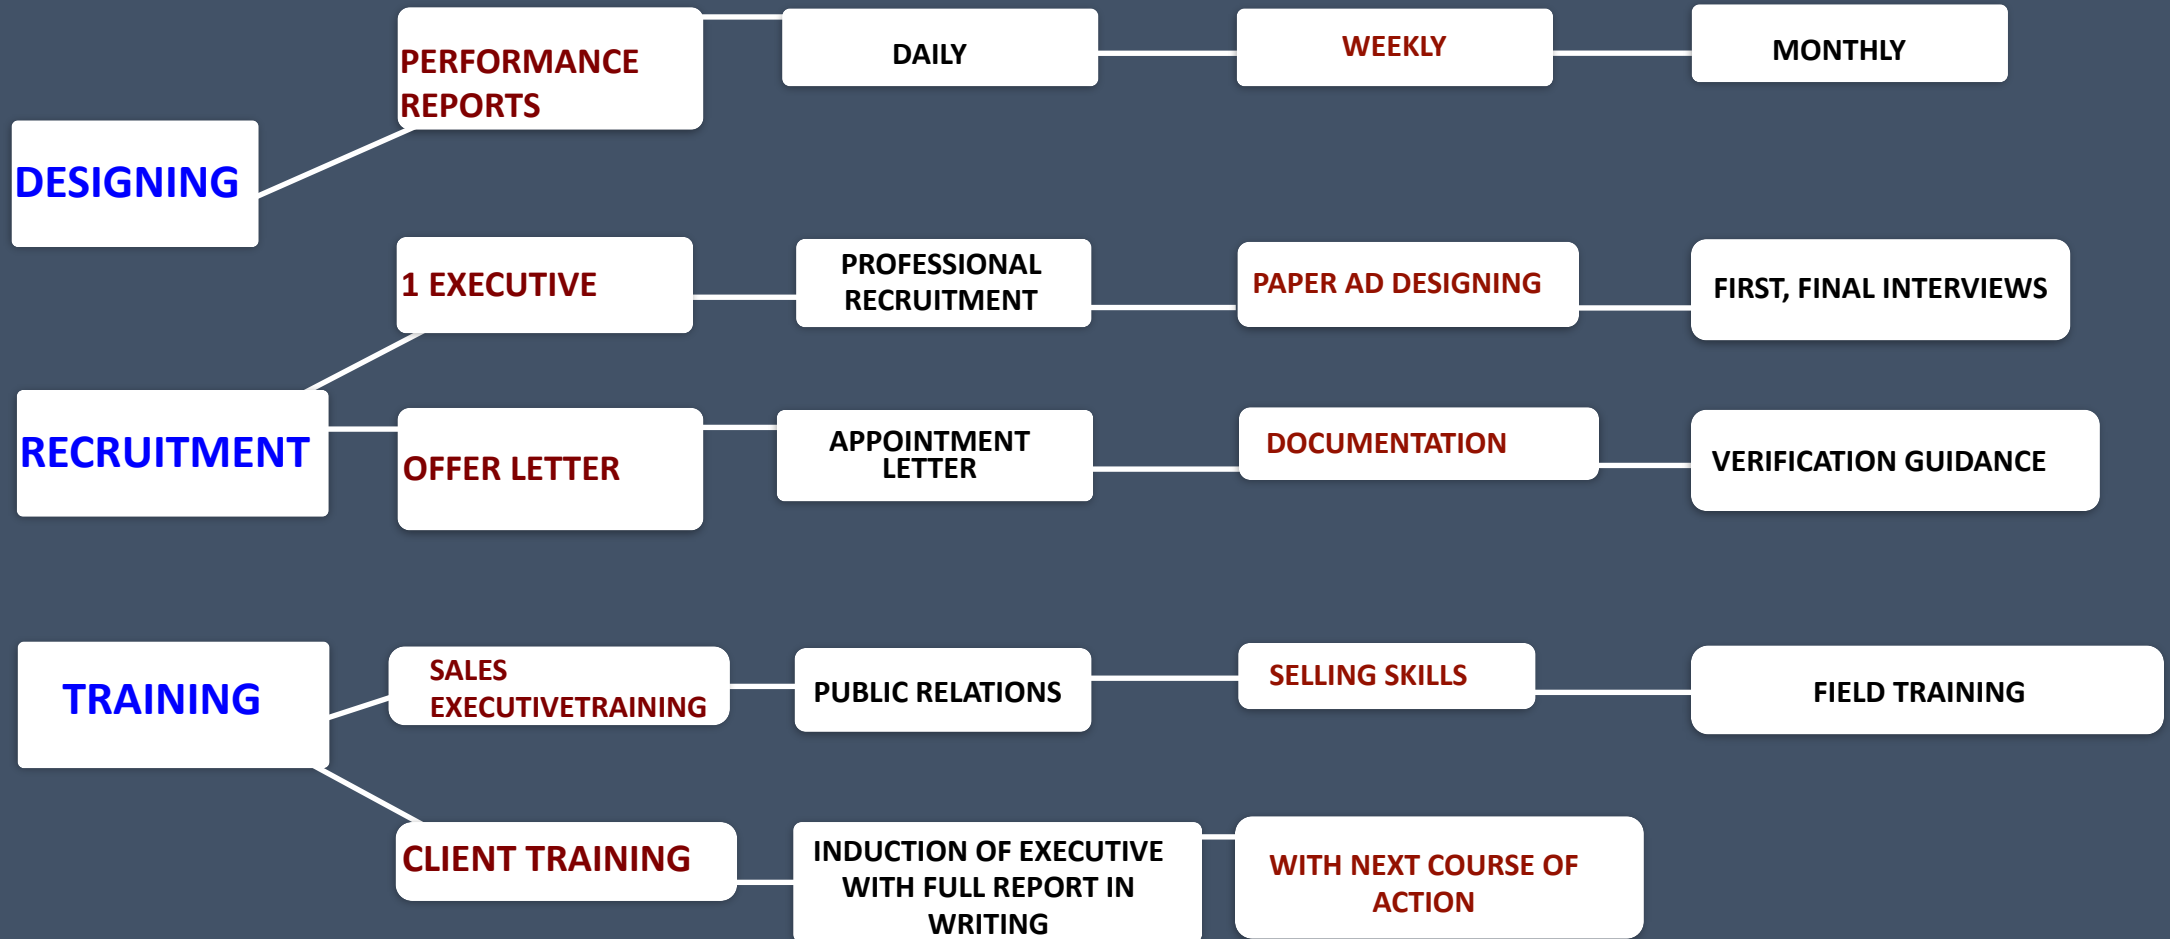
DESIGNING

PERFORMANCE REPORTS

DAILY

WEEKLY

MONTHLY

RECRUITMENT

1 EXECUTIVE

PROFESSIONAL RECRUITMENT

PAPER AD DESIGNING

FIRST, FINAL INTERVIEWS

OFFER LETTER

APPOINTMENT LETTER

DOCUMENTATION

VERIFICATION GUIDANCE

TRAINING

SALES EXECUTIVETRAINING

PUBLIC RELATIONS

SELLING SKILLS

FIELD TRAINING

CLIENT TRAINING

INDUCTION OF EXECUTIVE WITH FULL REPORT IN WRITING

WITH NEXT COURSE OF ACTION